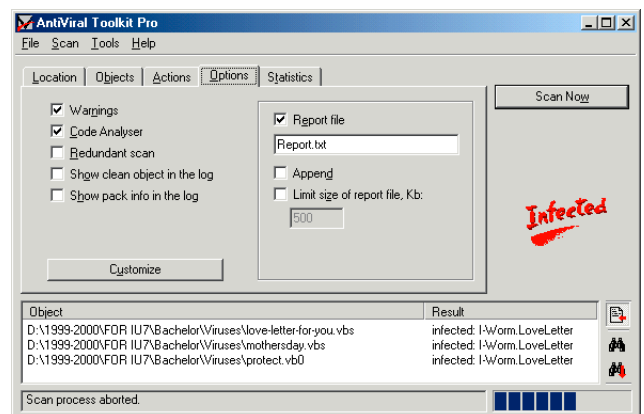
AntiViral Toolkit Pro

File Scan Tools Help

Location Objects Actions Options Statistics

Warnings
Code Analyser
Redundant scan
Show clean object in the log
Show pack info in the log

Customize

Report file
Report.txt
Append
Limit size of report file, Kb:
500

Scan Now

Infected

| Object | Result |
|---|---|
| D:\1999-2000\FOR IU7\Bachelor\Viruses\love-letter-for-you.vbs | infected: I-Worm.LoveLetter |
| D:\1999-2000\FOR IU7\Bachelor\Viruses\mothersday.vbs | infected: I-Worm.LoveLetter |
| D:\1999-2000\FOR IU7\Bachelor\Viruses\protect.vb0 | infected: I-Worm.LoveLetter |

Scan process aborted.